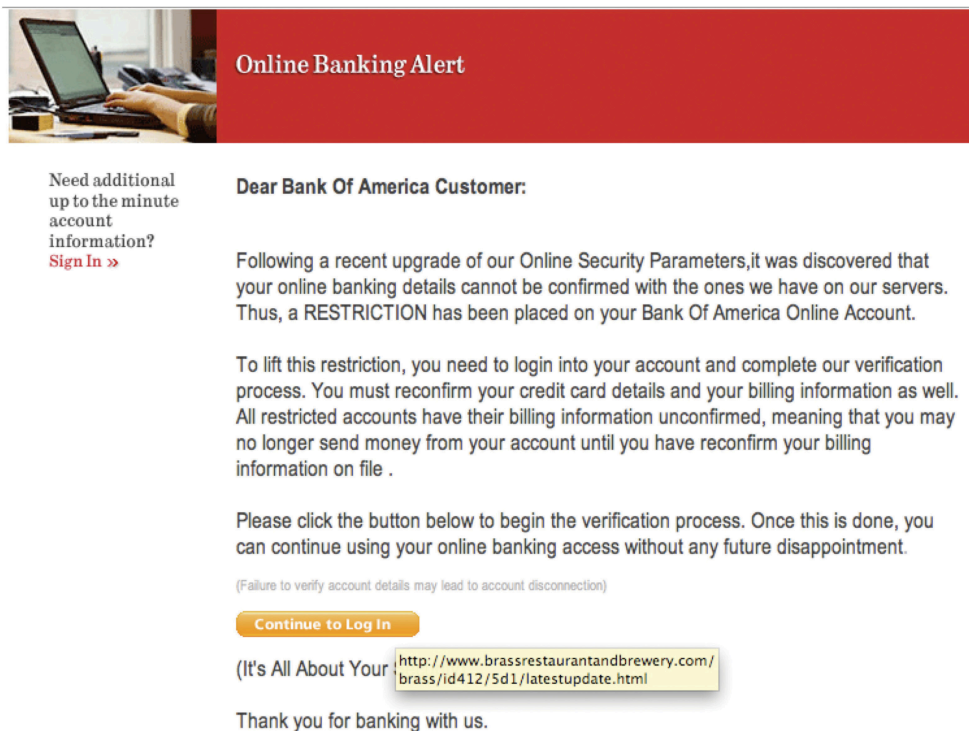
Online Banking Alert

Need additional up to the minute account information? Sign In »

Dear Bank Of America Customer:

Following a recent upgrade of our Online Security Parameters,it was discovered that your online banking details cannot be confirmed with the ones we have on our servers. Thus, a RESTRICTION has been placed on your Bank Of America Online Account.

To lift this restriction, you need to login into your account and complete our verification process. You must reconfirm your credit card details and your billing information as well. All restricted accounts have their billing information unconfirmed, meaning that you may no longer send money from your account until you have reconfirm your billing information on file .

Please click the button below to begin the verification process. Once this is done, you can continue using your online banking access without any future disappointment.

(Failure to verify account details may lead to account disconnection)

Continue to Log In

(It's All About Your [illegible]

http://www.brassrestaurantandbrewery.com/brass/id412/5d1/latestupdate.html

Thank you for banking with us.